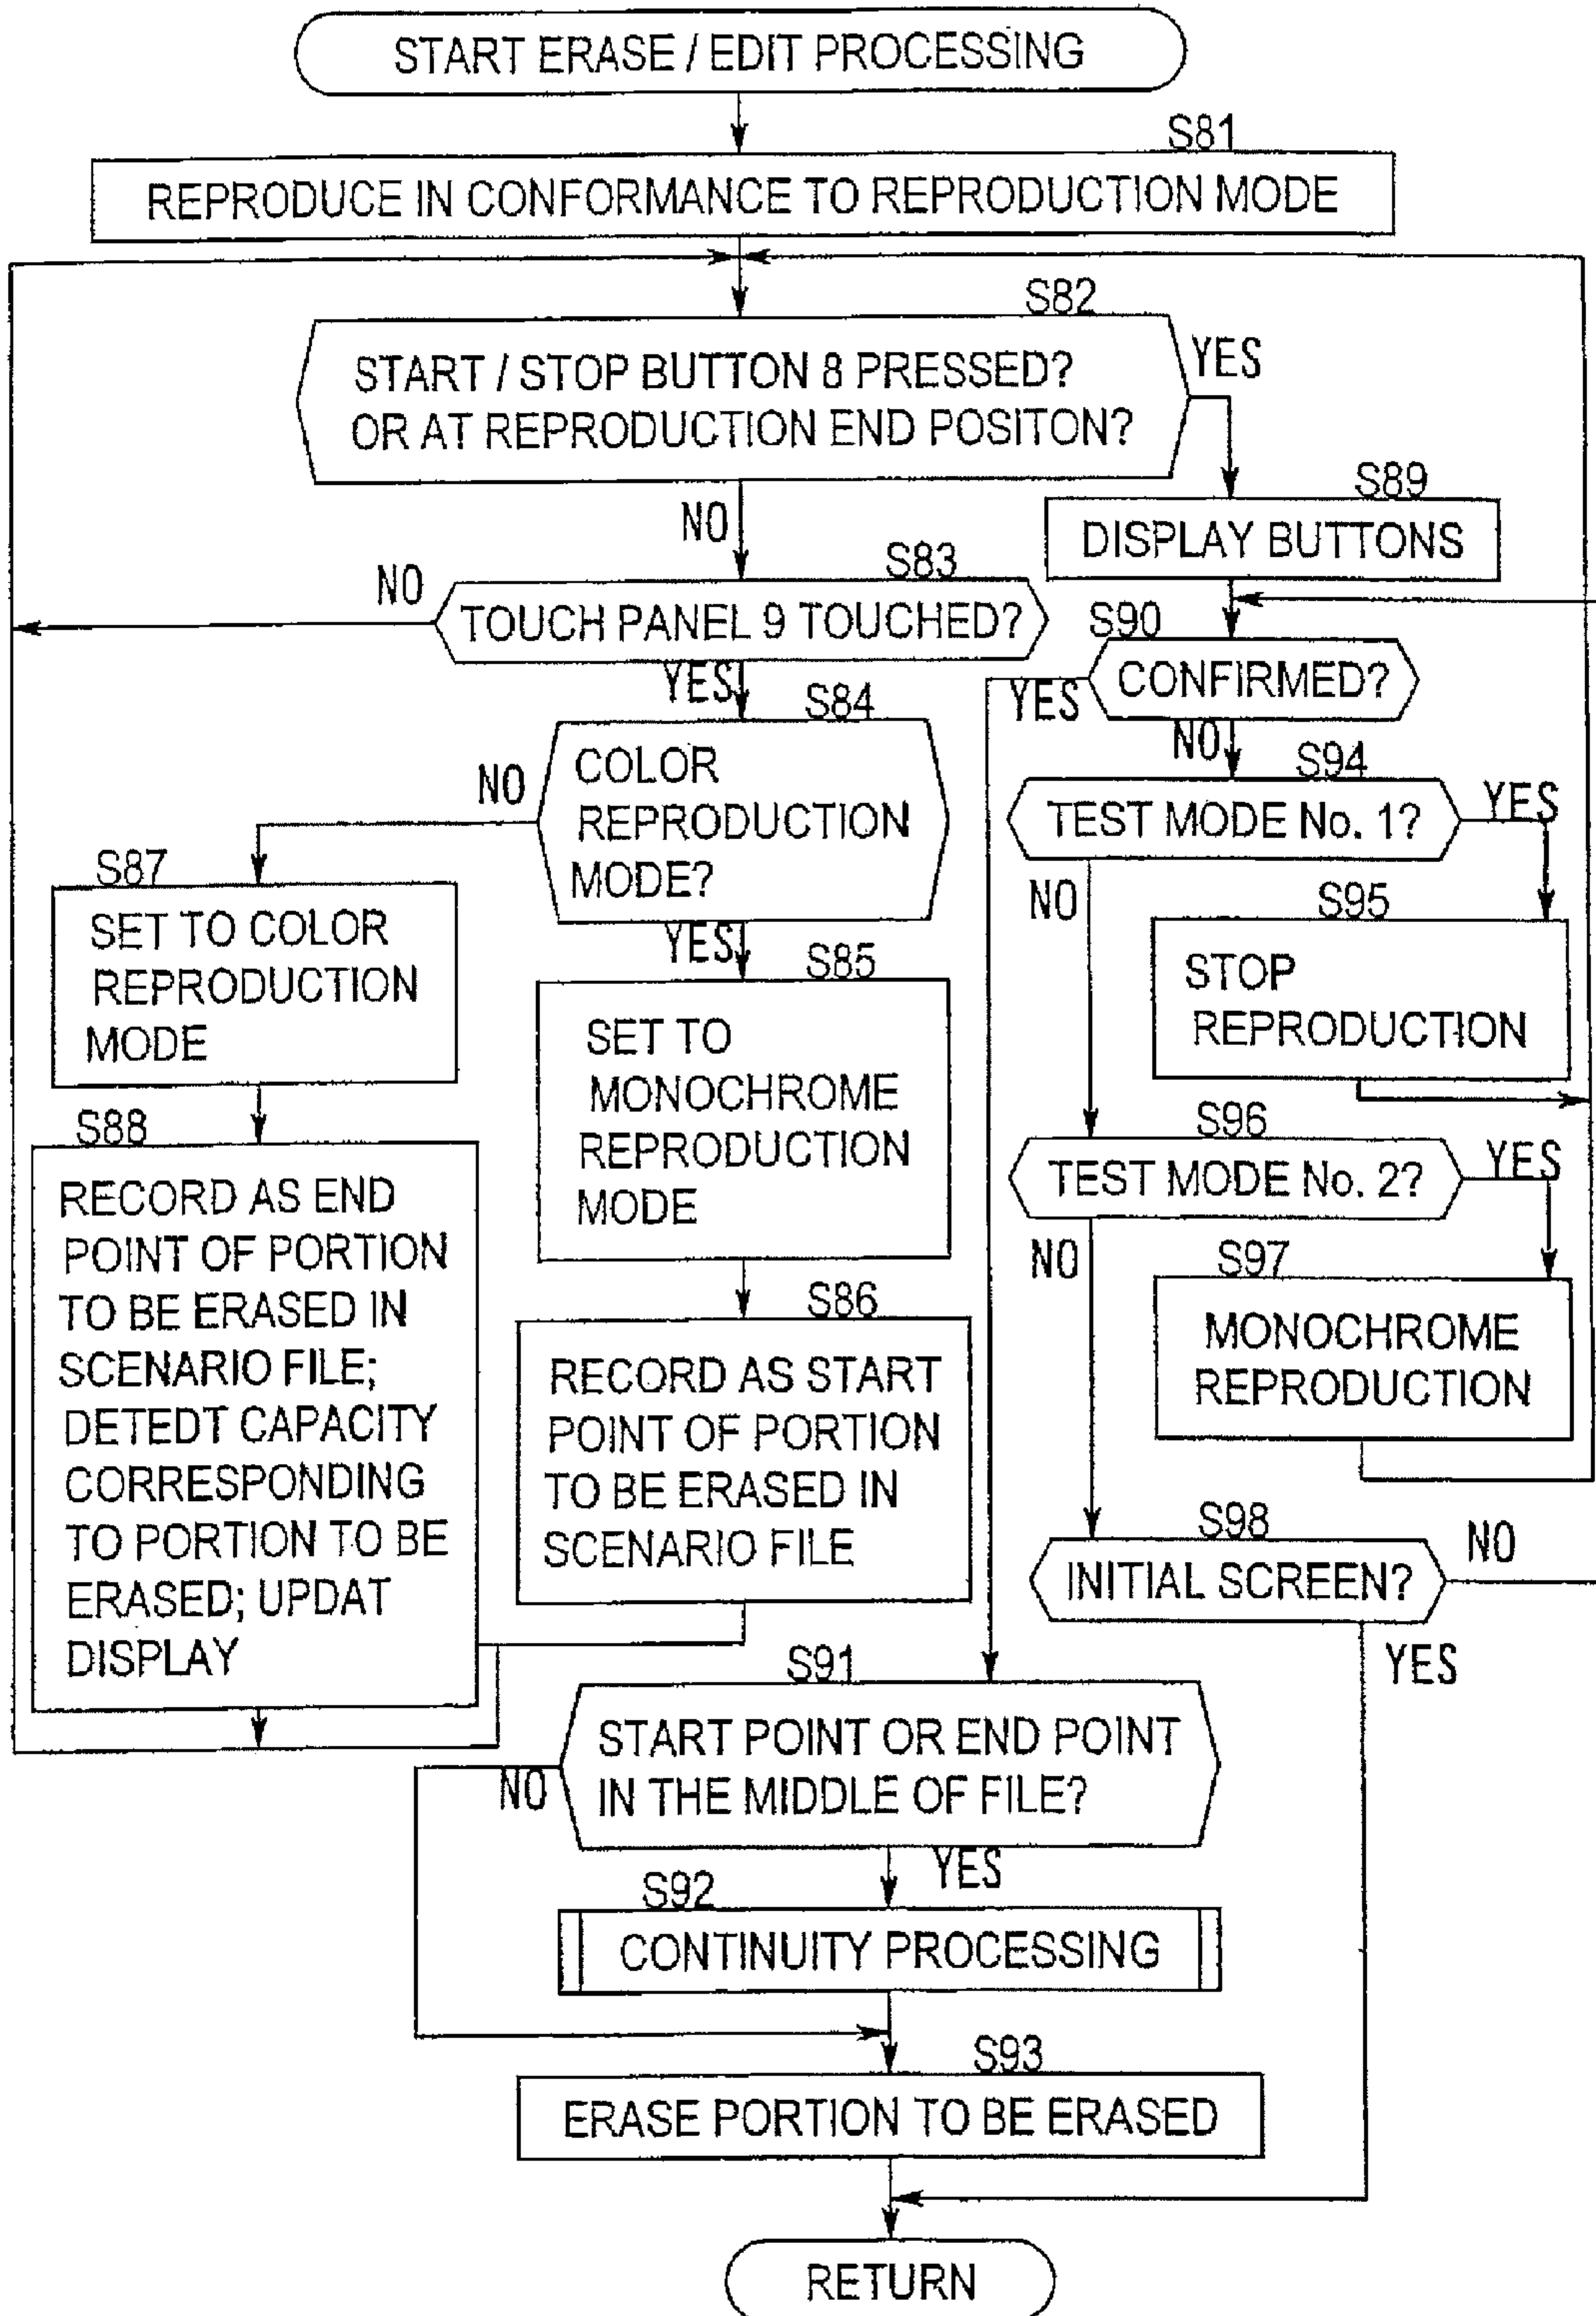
START ERASE / EDIT PROCESSING

S81
REPRODUCE IN CONFORMANCE TO REPRODUCTION MODE

S82
START / STOP BUTTON 8 PRESSED? OR AT REPRODUCTION END POSITON?

YES

S89
DISPLAY BUTTONS

NO

S83
NO
TOUCH PANEL 9 TOUCHED?

S90
CONFIRMED?

YES

YES

S84
COLOR REPRODUCTION MODE?

NO

NO

S94
TEST MODE No. 1?

YES

S87
SET TO COLOR REPRODUCTION MODE

NO

S95
STOP REPRODUCTION

YES

S85
SET TO MONOCHROME REPRODUCTION MODE

S88
RECORD AS END POINT OF PORTION TO BE ERASED IN SCENARIO FILE; DETEDT CAPACITY CORRESPONDING TO PORTION TO BE ERASED; UPDAT DISPLAY

S96
TEST MODE No. 2?

YES

NO

S97
MONOCHROME REPRODUCTION

S86
RECORD AS START POINT OF PORTION TO BE ERASED IN SCENARIO FILE

S98
INITIAL SCREEN?

NO

YES

S91
START POINT OR END POINT IN THE MIDDLE OF FILE?

NO

YES

S92
CONTINUITY PROCESSING

S93
ERASE PORTION TO BE ERASED

RETURN